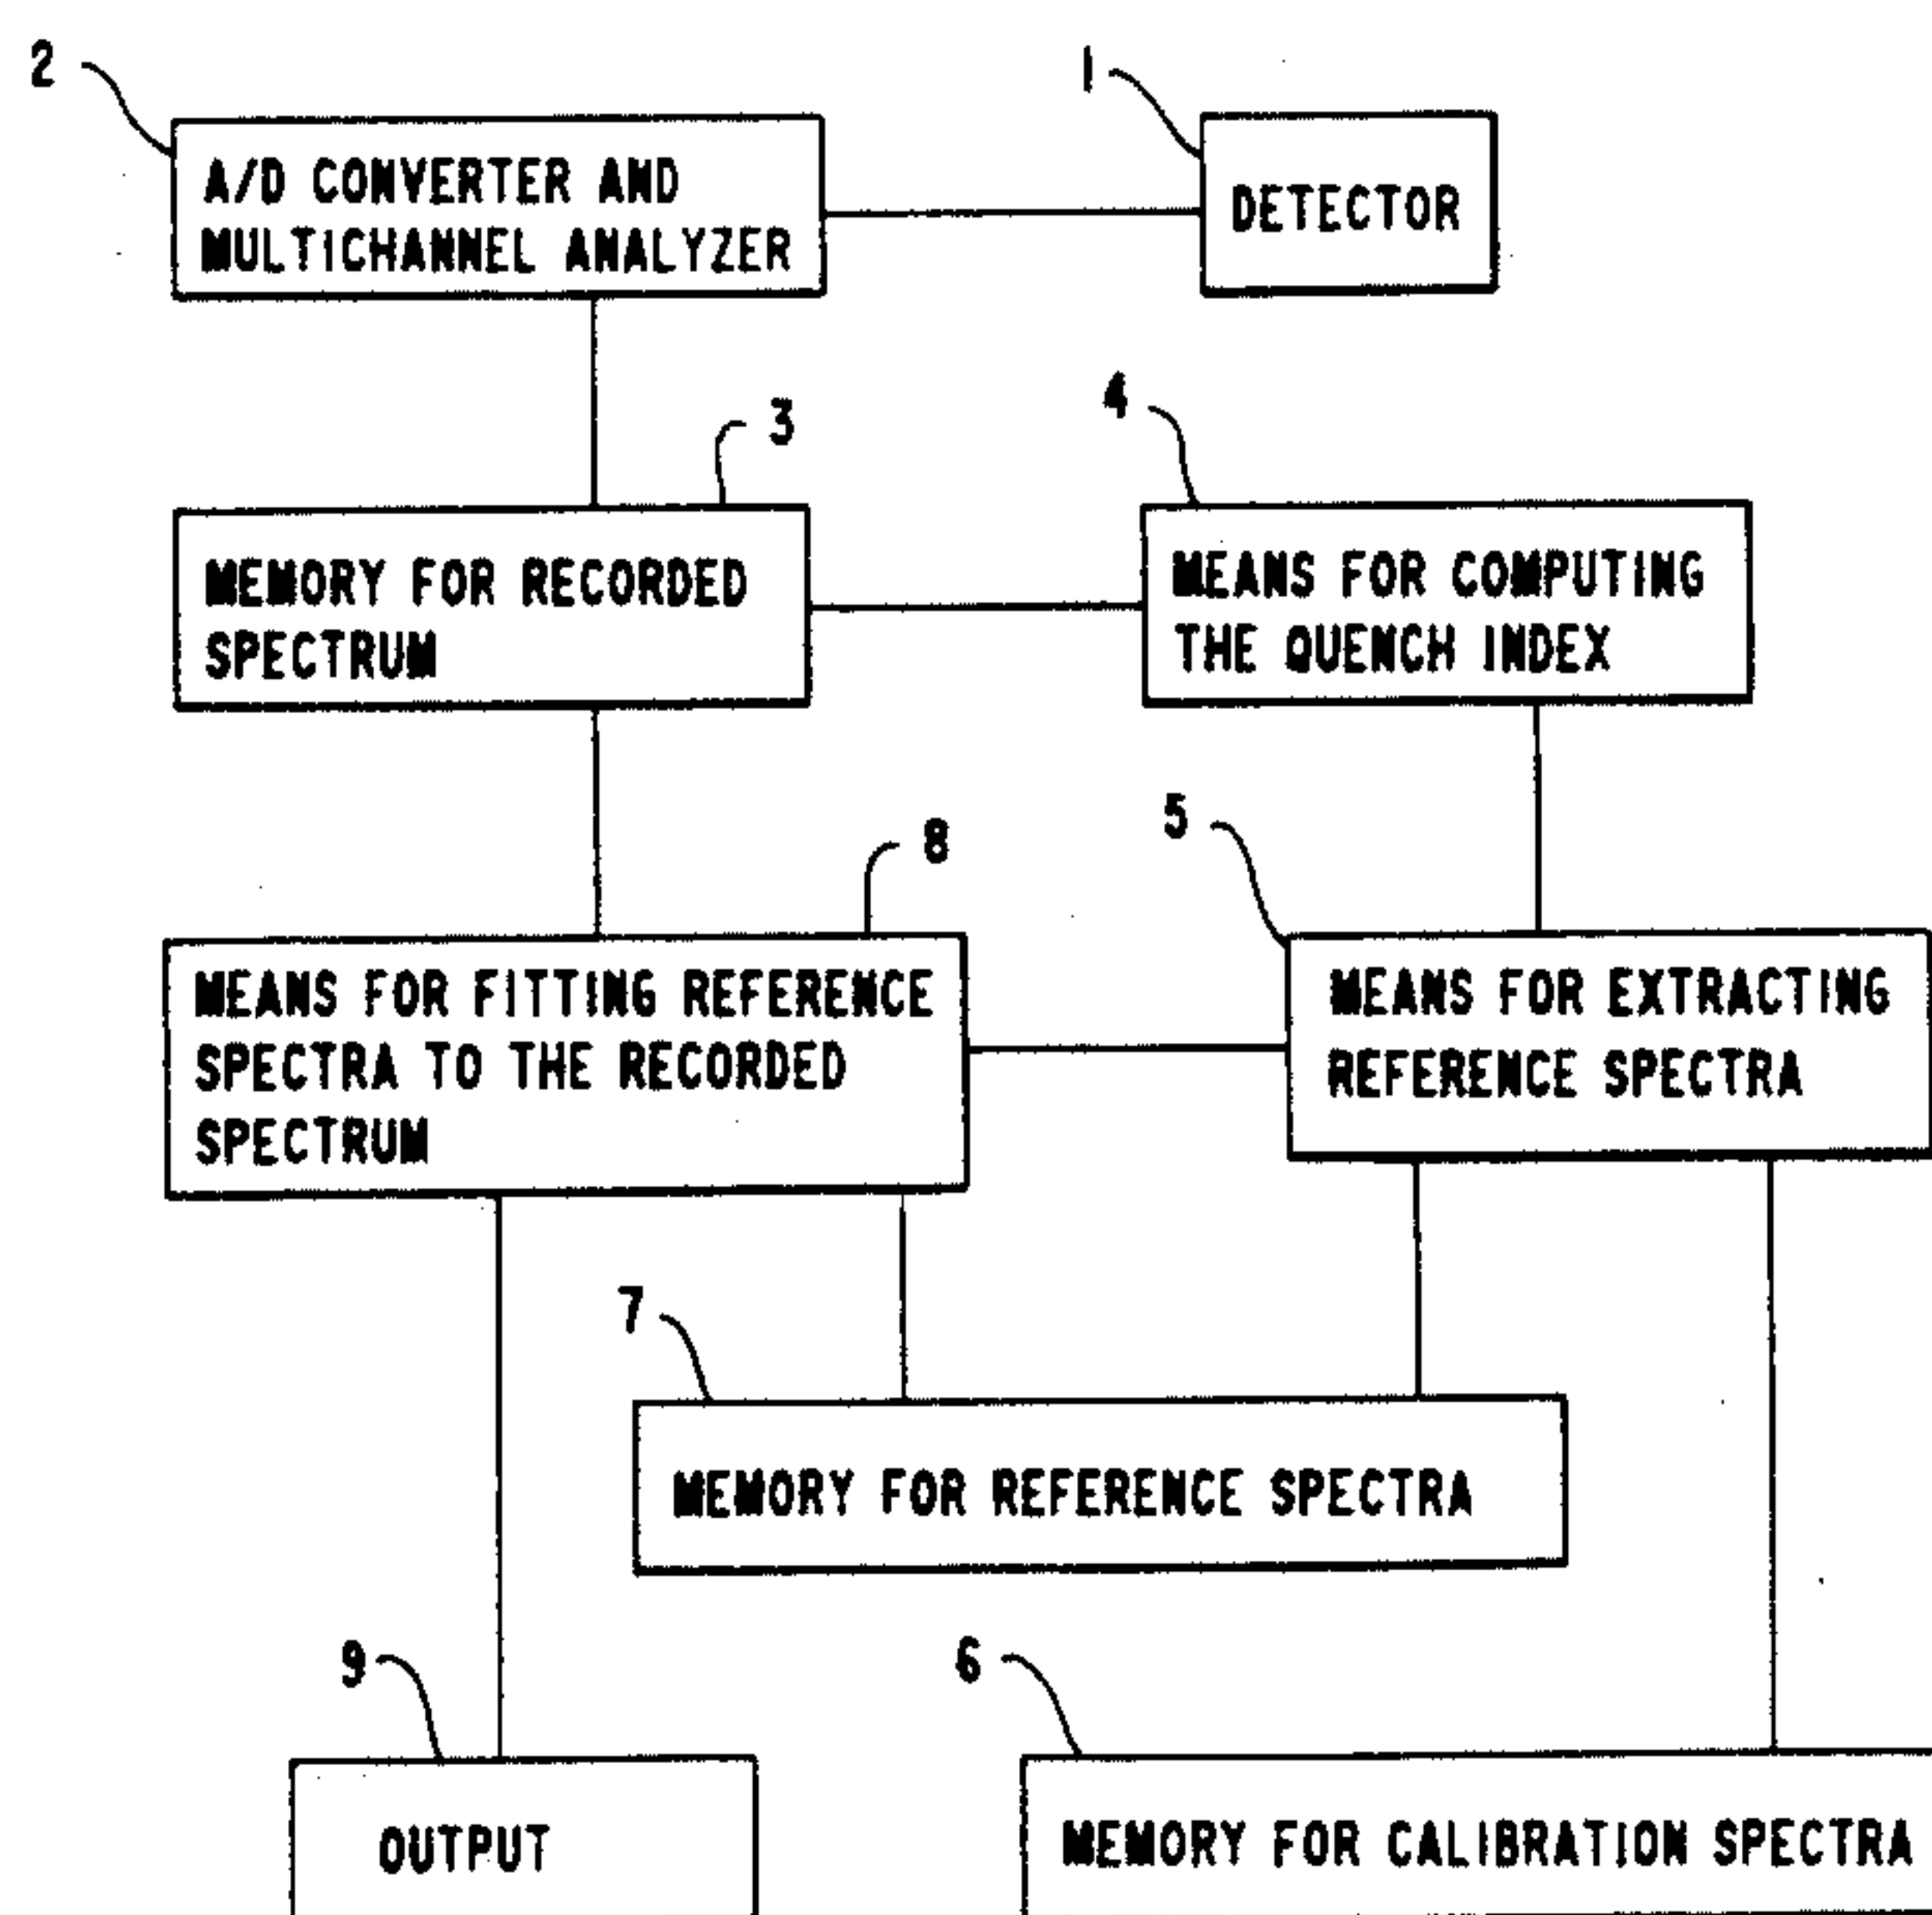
2
A/D CONVERTER AND MULTICHANNEL ANALYZER

1
DETECTOR

3
MEMORY FOR RECORDED SPECTRUM

4
MEANS FOR COMPUTING THE QUENCH INDEX

8
MEANS FOR FITTING REFERENCE SPECTRA TO THE RECORDED SPECTRUM

5
MEANS FOR EXTRACTING REFERENCE SPECTRA

7
MEMORY FOR REFERENCE SPECTRA

9
OUTPUT

6
MEMORY FOR CALIBRATION SPECTRA